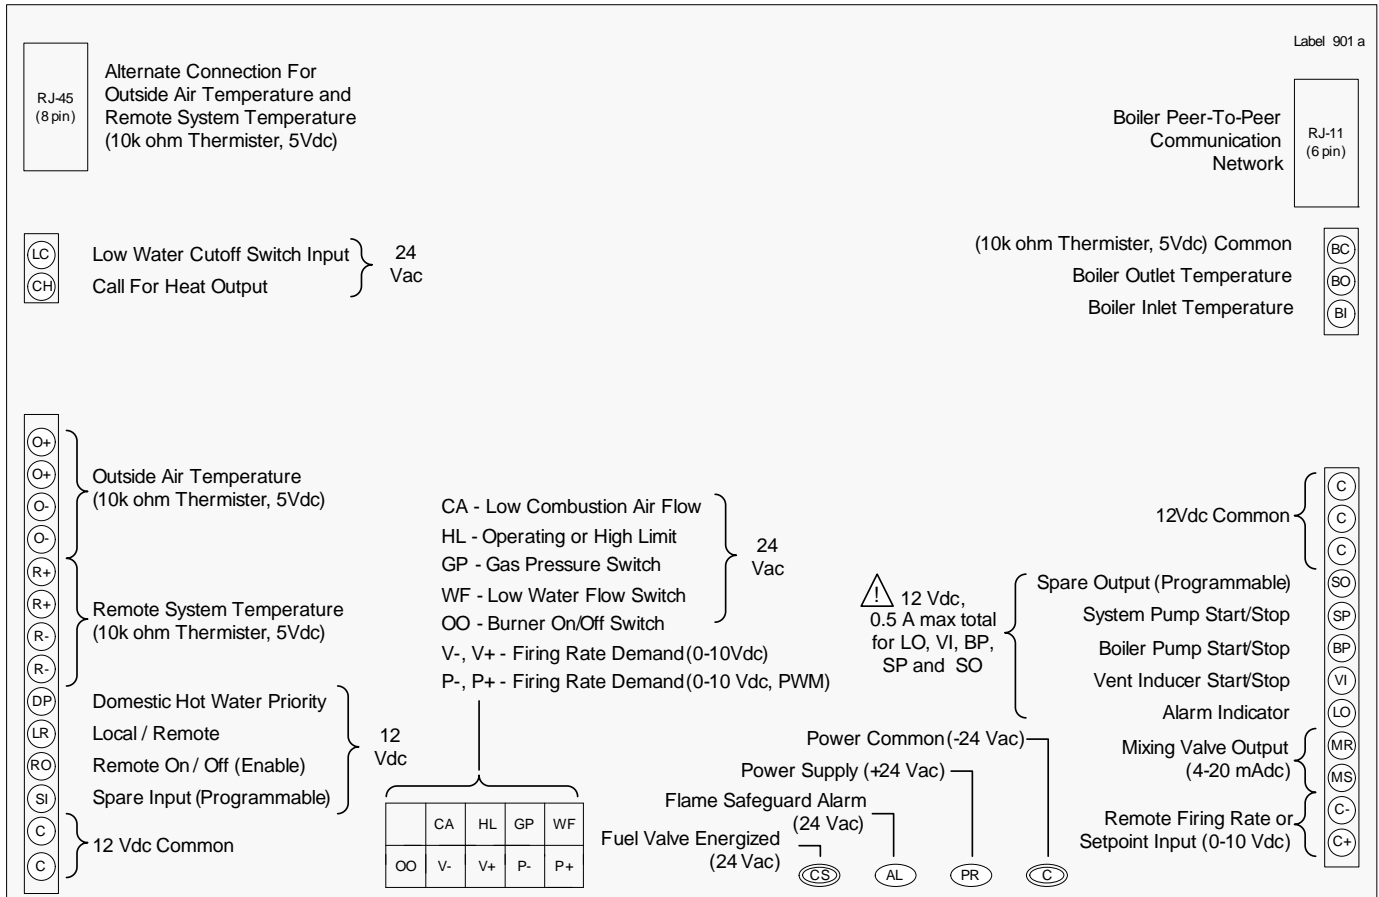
Label 901 a

RJ-45
(8 pin)

Alternate Connection For Outside Air Temperature and Remote System Temperature (10k ohm Thermister, 5Vdc)

Boiler Peer-To-Peer Communication Network

RJ-11
(6 pin)

LC
CH

Low Water Cutoff Switch Input
Call For Heat Output

24
Vac

(10k ohm Thermister, 5Vdc) Common
Boiler Outlet Temperature
Boiler Inlet Temperature

BC
BO
BI

O+
O+
O-
O-
R+
R+
R-
R-
DP
LR
RO
SI
C
C

Outside Air Temperature
(10k ohm Thermister, 5Vdc)

Remote System Temperature
(10k ohm Thermister, 5Vdc)

Domestic Hot Water Priority
Local / Remote
Remote On / Off (Enable)
Spare Input (Programmable)

12
Vdc

12 Vdc Common

CA - Low Combustion Air Flow
HL - Operating or High Limit
GP - Gas Pressure Switch
WF - Low Water Flow Switch
OO - Burner On/Off Switch

24
Vac

V-, V+ - Firing Rate Demand (0-10Vdc)
P-, P+ - Firing Rate Demand (0-10 Vdc, PWM)

| | CA | HL | GP | WF |
|---|---|---|---|---|
| OO | V- | V+ | P- | P+ |

! 12 Vdc,
0.5 A max total
for LO, VI, BP,
SP and SO

12Vdc Common

C
C
C

Spare Output (Programmable)
System Pump Start/Stop
Boiler Pump Start/Stop
Vent Inducer Start/Stop
Alarm Indicator

SO
SP
BP
VI
LO

Power Common (-24 Vac)
Power Supply (+24 Vac)
Flame Safeguard Alarm
(24 Vac)
Fuel Valve Energized
(24 Vac)

Mixing Valve Output
(4-20 mAdc)

MR
MS

Remote Firing Rate or
Setpoint Input (0-10 Vdc)

C-
C+

CS
AL
PR
C